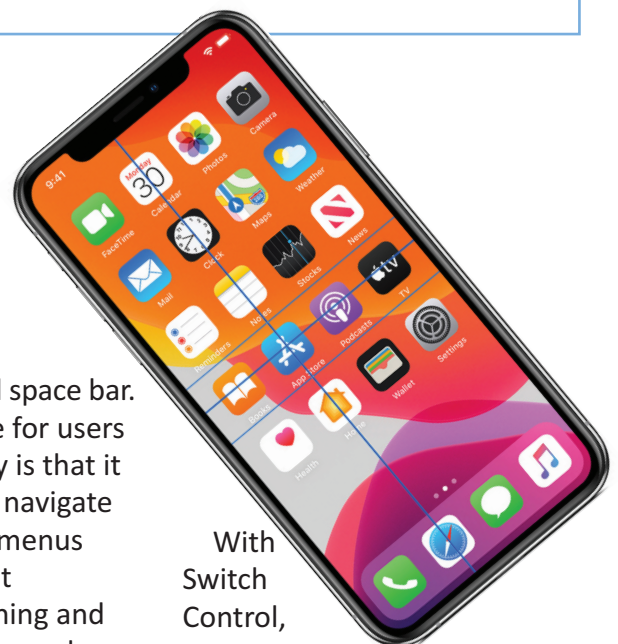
9:41

Monday 30

Calendar

Photos

Camera

FaceTime

Clock

Maps

Weather

Mail

Stocks

News

Reminders

Notes

Podcasts

tv

TV

Books

App Store

Wallet

Settings

Health

Home

space bar.
e for users
y is that it
navigate
menus
t
ning and

With Switch Control,